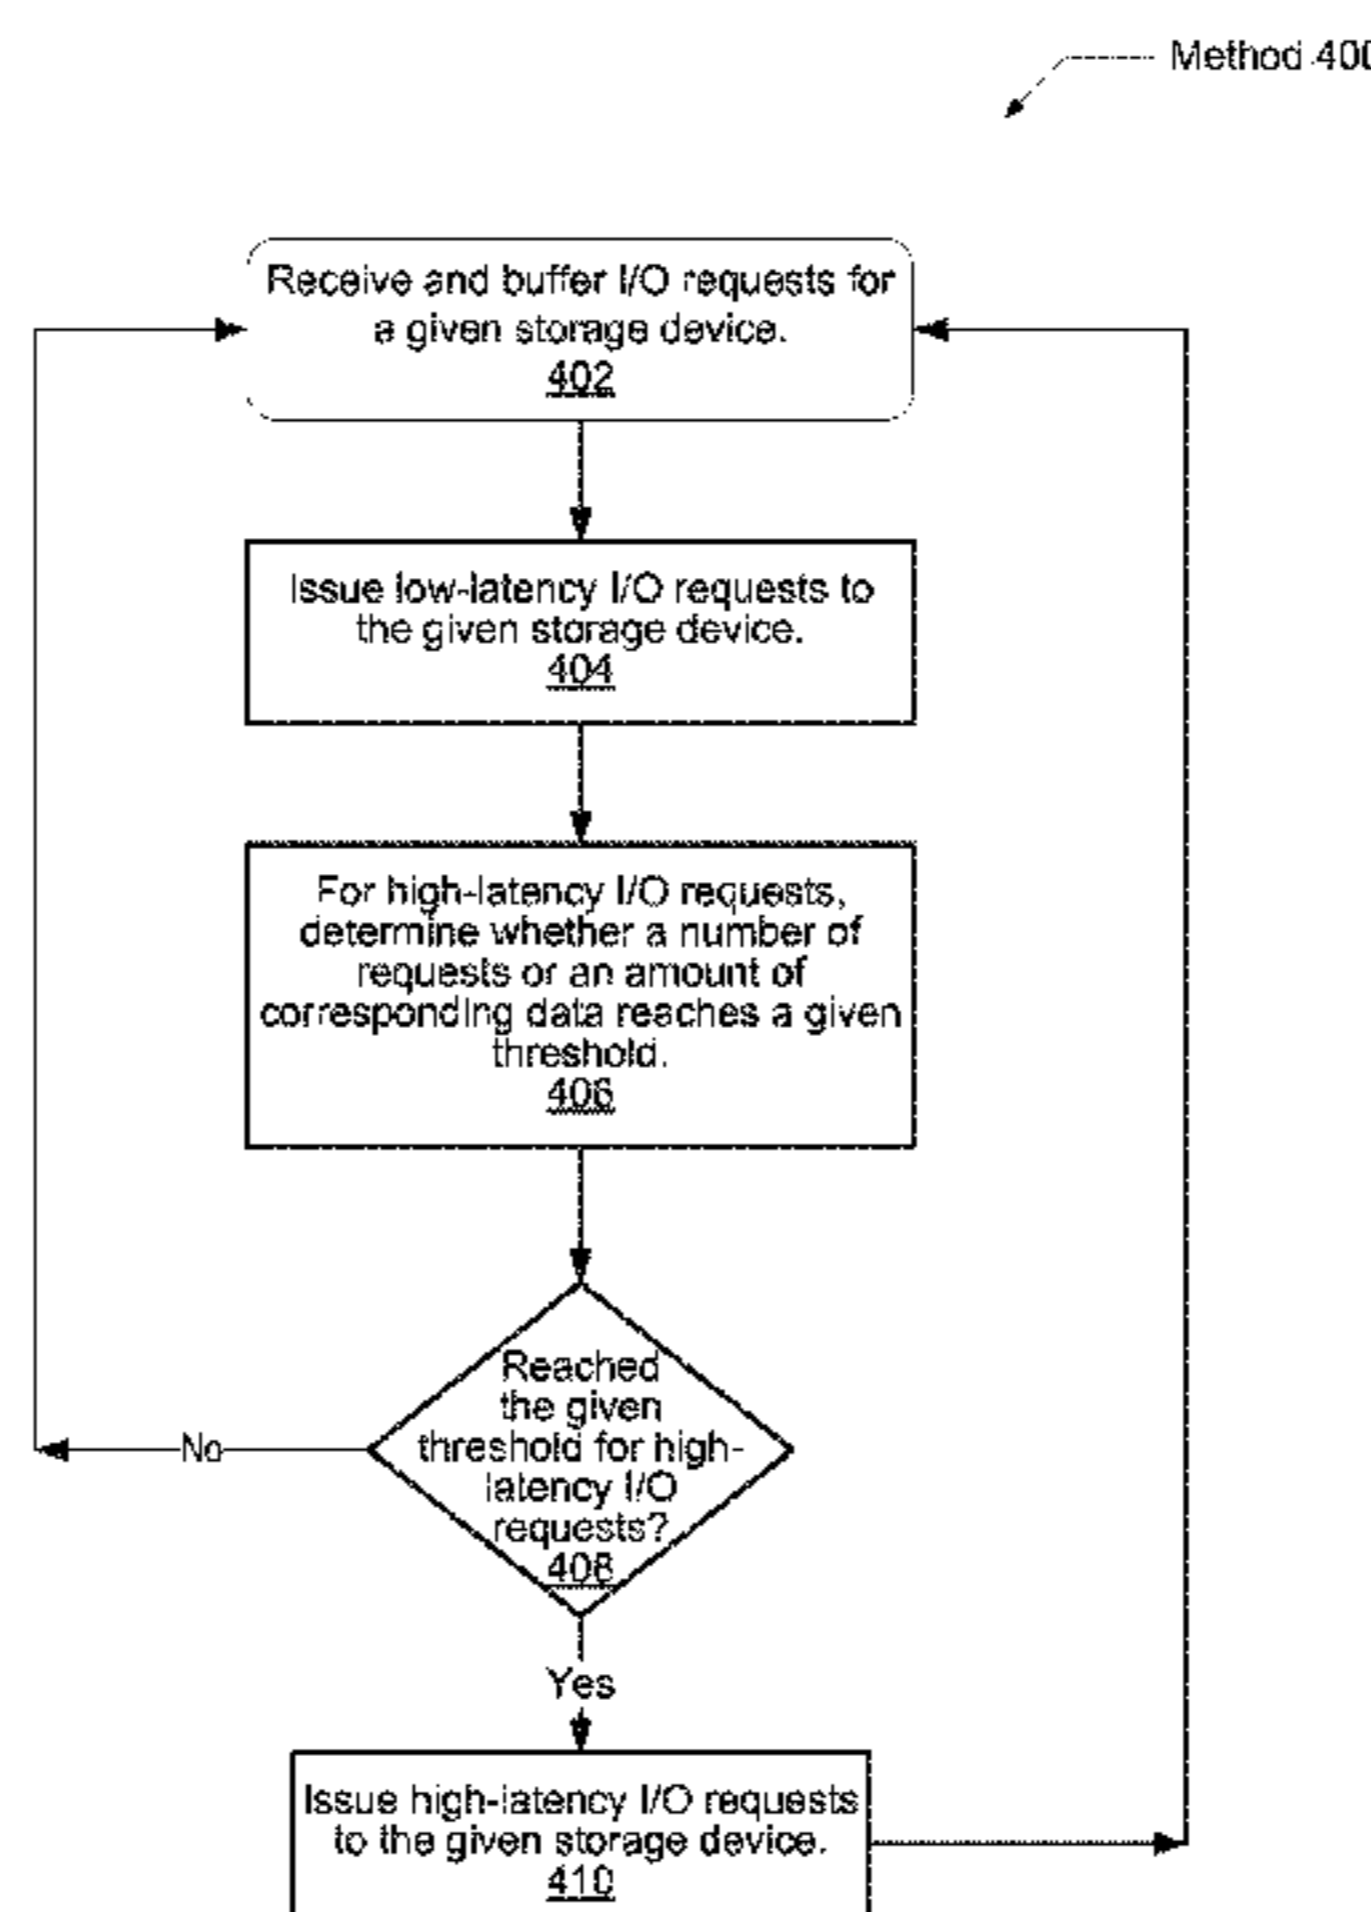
Method 400

Receive and buffer I/O requests for a given storage device.
402

Issue low-latency I/O requests to the given storage device.
404

For high-latency I/O requests, determine whether a number of requests or an amount of corresponding data reaches a given threshold.
406

Reached the given threshold for high-latency I/O requests?
408

No

Yes

Issue high-latency I/O requests to the given storage device.
410